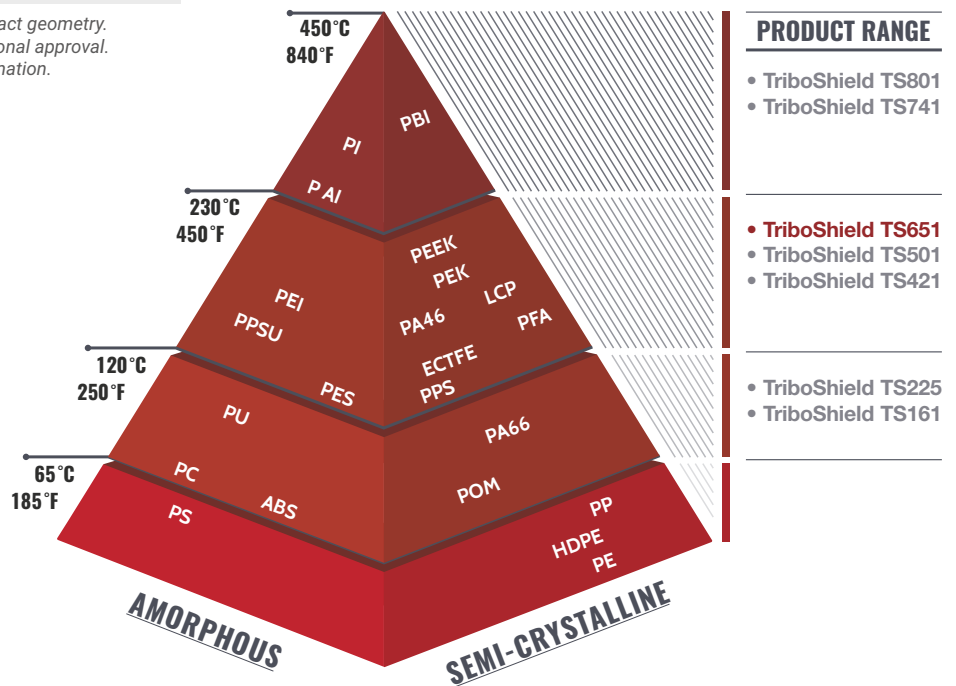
act geometry.
onal approval.
nation.

450°C
840°F

PBI
PI
P AI

230°C
450°F

PEEK
PEK
LCP
PEI
PPSU
PA46
PFA

120°C
250°F

ECTFE
PPS
PES
PU
PA66

65°C
185°F

PC
ABS
POM
PS
PP
HDPE
PE

AMORPHOUS
SEMI-CRYSTALLINE

PRODUCT RANGE

• TriboShield TS801
• TriboShield TS741

• TriboShield TS651
• TriboShield TS501
• TriboShield TS421

• TriboShield TS225
• TriboShield TS161